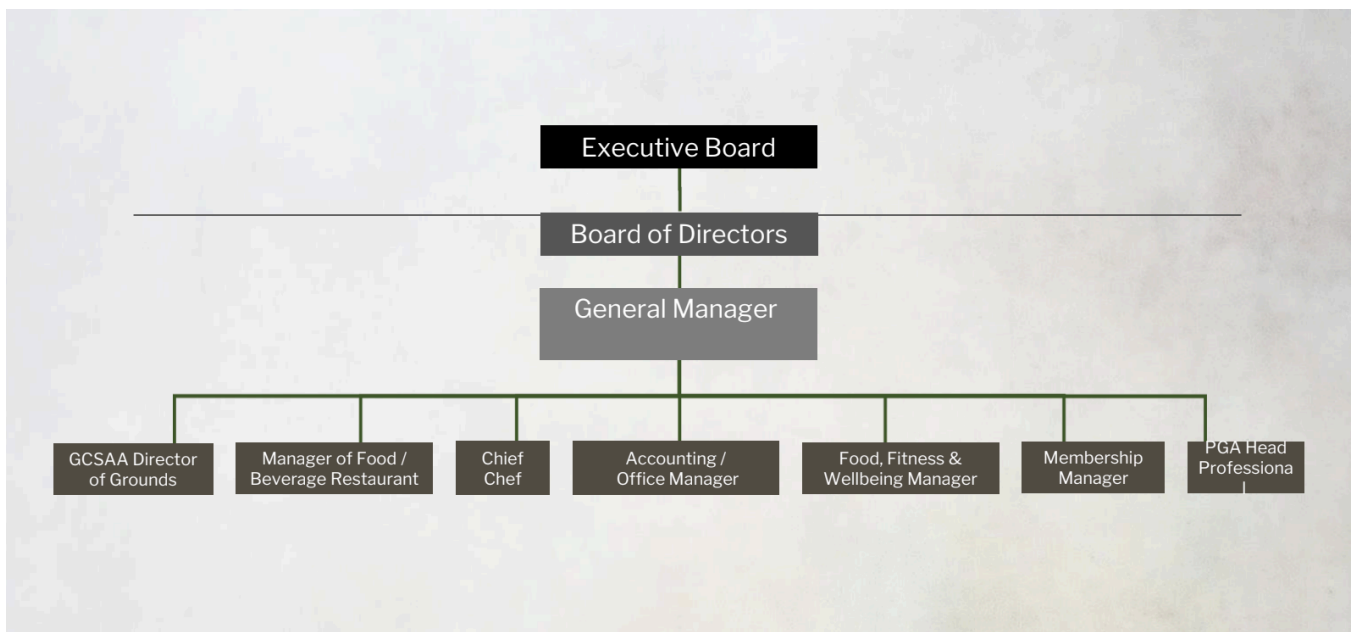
Executive Board

Board of Directors

General Manager

GCSAA Director of Grounds

Manager of Food / Beverage Restaurant

Chief Chef

Accounting / Office Manager

Food, Fitness & Wellbeing Manager

Membership Manager

PGA Head Professiona l